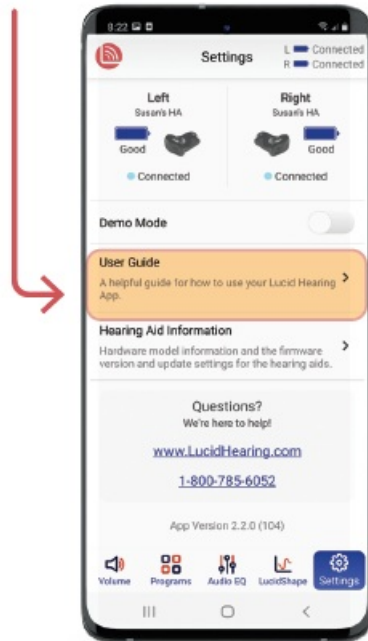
8:22

Settings

L Connected
R Connected

Left
Susan's HA
Good
Connected

Right
Susan's HA
Good
Connected

Demo Mode

User Guide
A helpful guide for how to use your Lucid Hearing App.

Hearing Aid Information
Hardware model information and the firmware version and update settings for the hearing aids.

Questions?
We're here to help!
www.LucidHearing.com
1-800-785-6052

App Version 2.2.0 (104)

Volume
Programs
Audio EQ
LucidShape
Settings